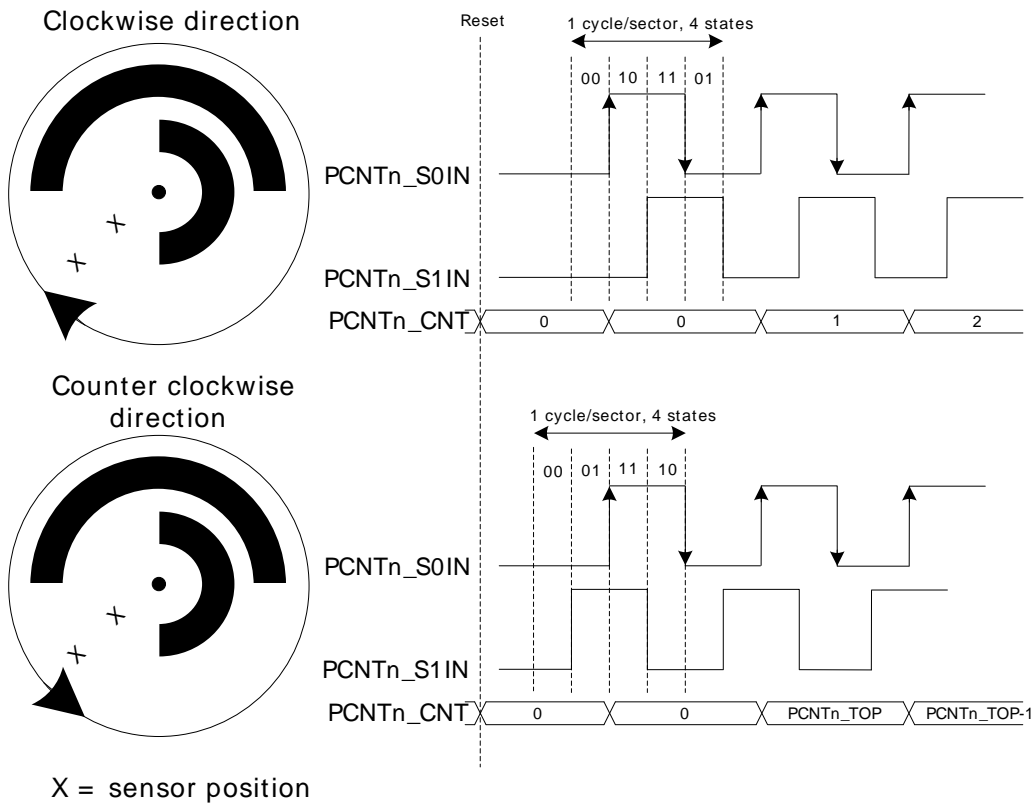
Clockwise direction

Reset

1 cycle/sector, 4 states

00 10 11 01

PCNTn_S0IN

PCNTn_S1IN

PCNTn_CNT

0 0 1 2

Counter clockwise direction

1 cycle/sector, 4 states

00 01 11 10

PCNTn_S0IN

PCNTn_S1IN

PCNTn_CNT

0 0 PCNTn_TOP PCNTn_TOP-1

X = sensor position